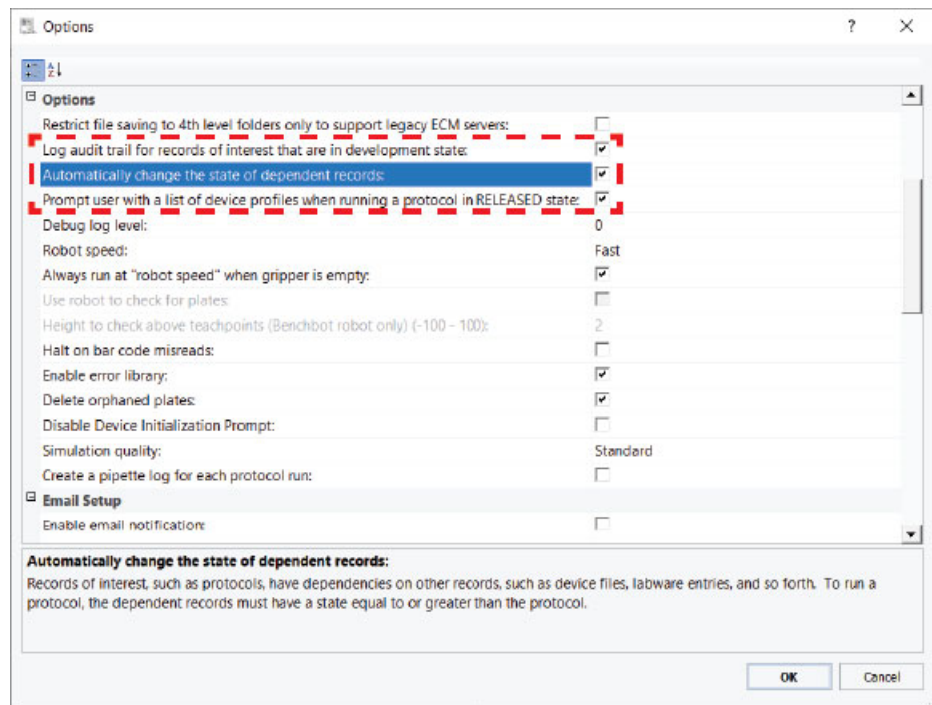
Options ? ×

Options

Restrict file saving to 4th level folders only to support legacy ECM servers:

Log audit trail for records of interest that are in development state: ☑

Automatically change the state of dependent records: ☑

Prompt user with a list of device profiles when running a protocol in RELEASED state: ☑

Debug log level: 0

Robot speed: Fast

Always run at "robot speed" when gripper is empty: ☑

Use robot to check for plates:

Height to check above teachpoints (Benchbot robot only) (-100 - 100): 2

Halt on bar code misreads:

Enable error library: ☑

Delete orphaned plates: ☑

Disable Device Initialization Prompt:

Simulation quality: Standard

Create a pipette log for each protocol run:

Email Setup

Enable email notification:

Automatically change the state of dependent records:

Records of interest, such as protocols, have dependencies on other records, such as device files, labware entries, and so forth. To run a protocol, the dependent records must have a state equal to or greater than the protocol.

OK Cancel